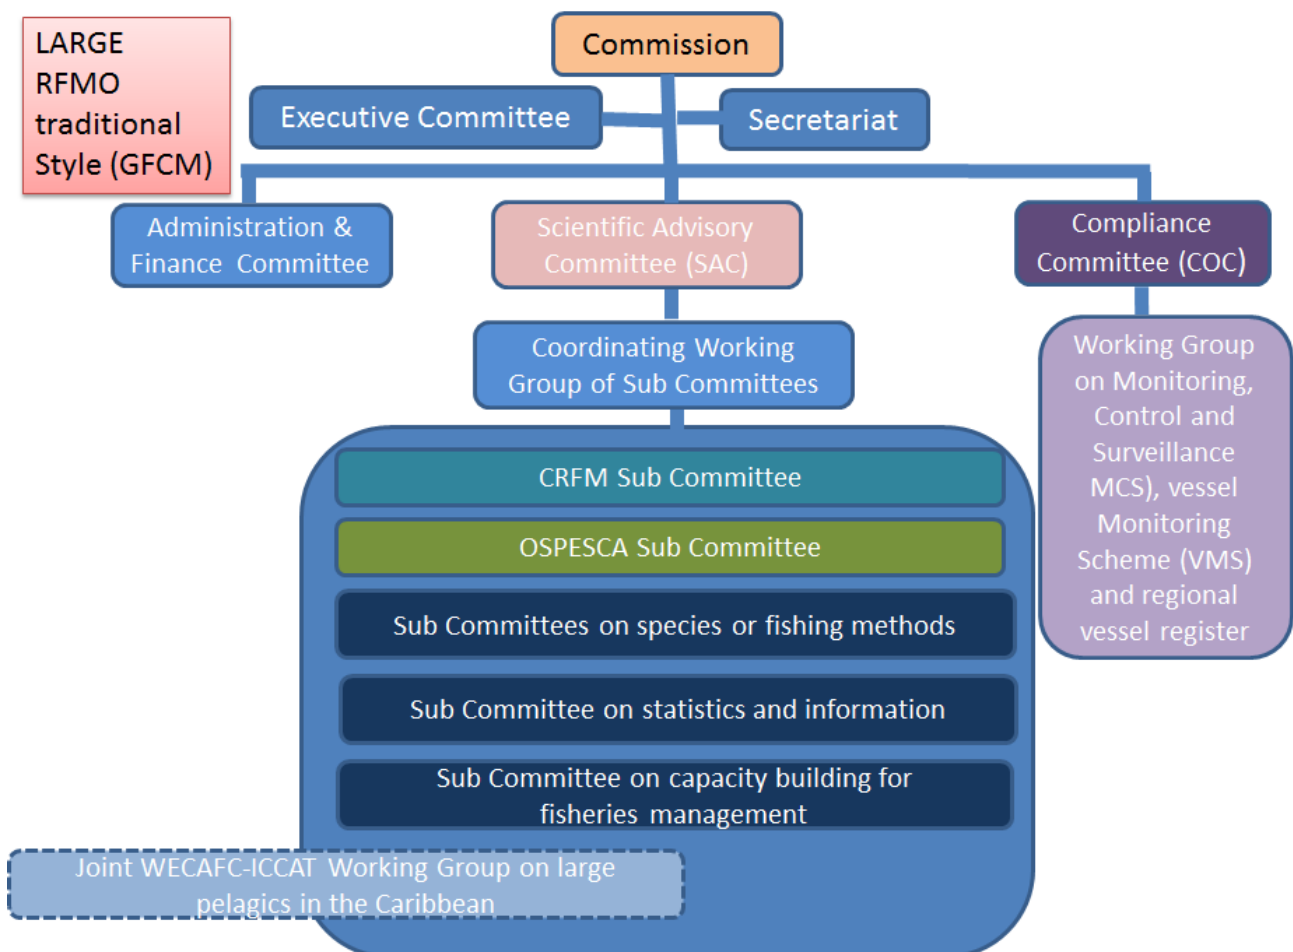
LARGE RFMO traditional Style (GFCM)

Commission

Executive Committee

Secretariat

Administration & Finance Committee

Scientific Advisory Committee (SAC)

Compliance Committee (COC)

Coordinating Working Group of Sub Committees

Working Group on Monitoring, Control and Surveillance MCS), vessel Monitoring Scheme (VMS) and regional vessel register

CRFM Sub Committee

OSPESCA Sub Committee

Sub Committees on species or fishing methods

Sub Committee on statistics and information

Sub Committee on capacity building for fisheries management

Joint WECAFC-ICCAT Working Group on large pelagics in the Caribbean